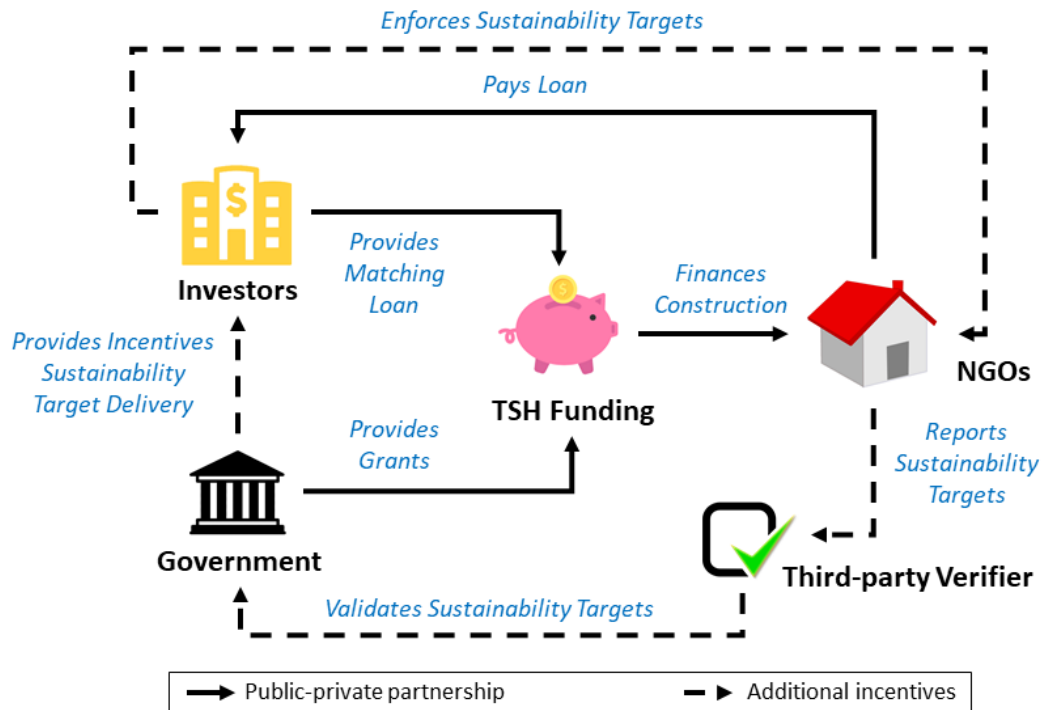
Enforces Sustainability Targets

Pays Loan

Investors

Provides Matching Loan

Finances Construction

Provides Incentives Sustainability Target Delivery

TSH Funding

NGOs

Provides Grants

Reports Sustainability Targets

Government

Third-party Verifier

Validates Sustainability Targets

Public-private partnership

Additional incentives